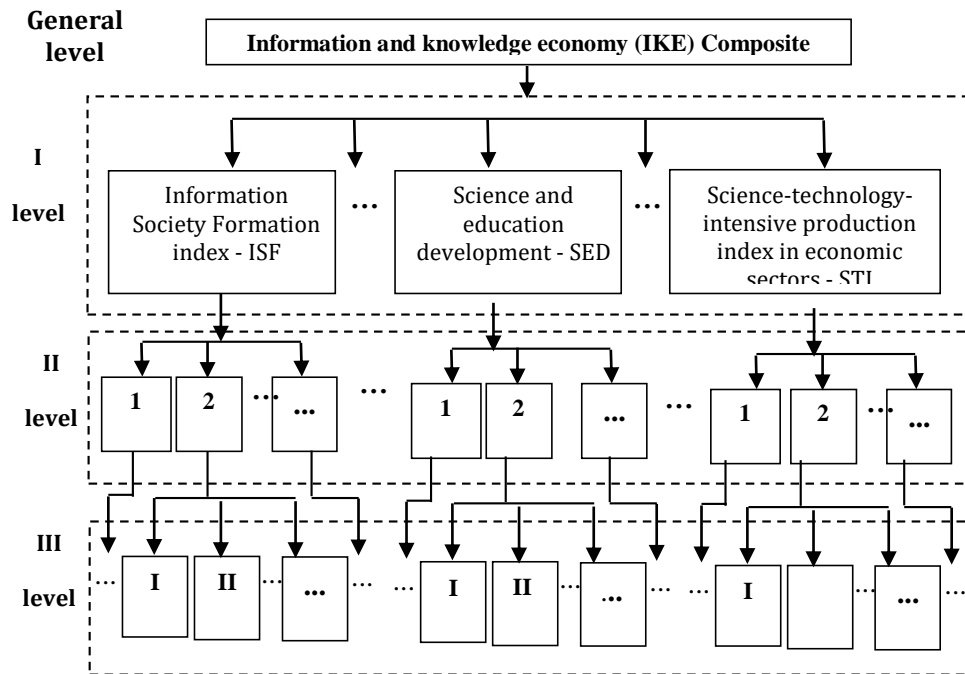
General level

Information and knowledge economy (IKE) Composite

I level

Information Society Formation index - ISF

…

Science and education development - SED

…

Science-technology-intensive production index in economic sectors - STI

II level

1

2

…

…

…

1

2

…

…

1

2

…

…

III level

…

I

II

…

…

…

…

I

II

…

…

…

…

I

…

…